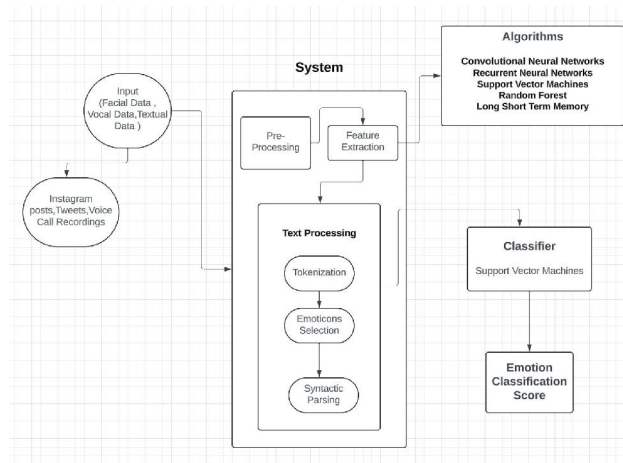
Input (Facial Data , Vocal Data,Textual Data )

Instagram posts,Tweets,Voice Call Recordings

System

Pre-Processing

Feature Extraction

Text Processing

Tokenization

Emoticons Selection

Syntactic Parsing

Algorithms

Convolutional Neural Networks
Recurrent Neural Networks
Support Vector Machines
Random Forest
Long Short Term Memory

Classifier

Support Vector Machines

Emotion Classification Score